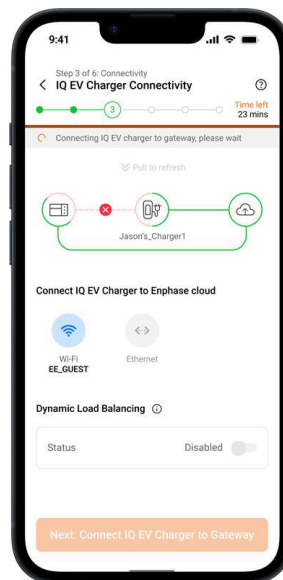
9:41

Step 3 of 6: Connectivity
IQ EV Charger Connectivity

3

Time left
23 mins

Connecting IQ EV charger to gateway, please wait

Pull to refresh

Jason's_Charger1

Connect IQ EV Charger to Enphase cloud

Wi-Fi
EE_GUEST

Ethernet

Dynamic Load Balancing

Status

Disabled

Next: Connect IQ EV Charger to Gateway